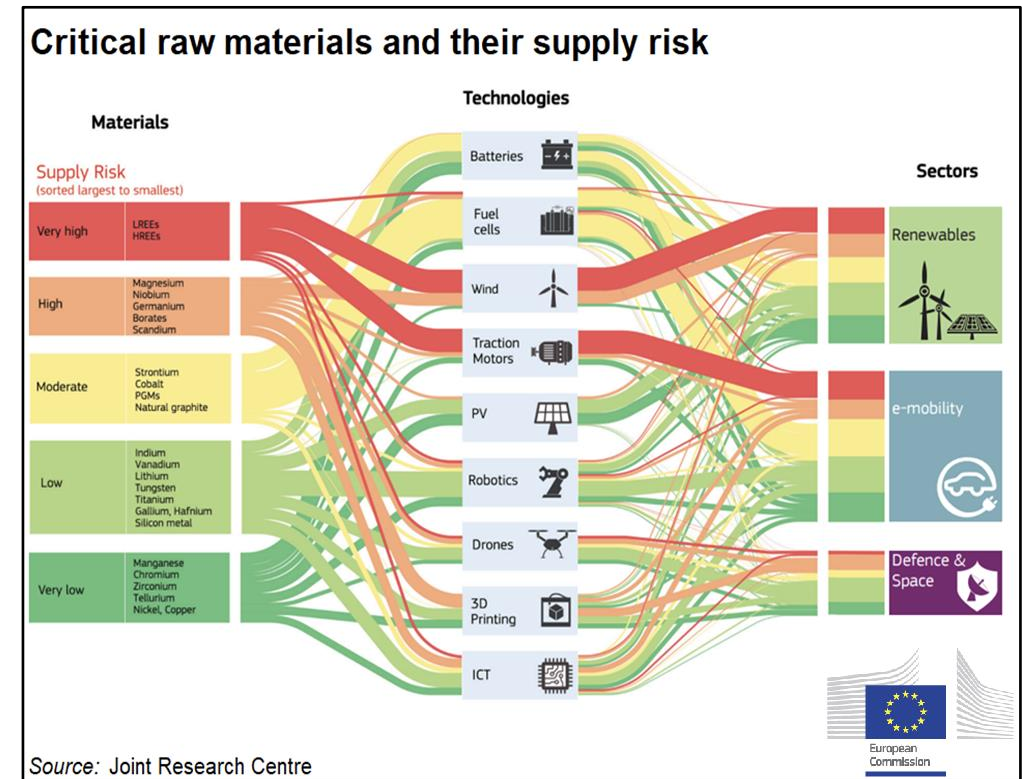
Critical raw materials and their supply risk

Materials

Technologies

Sectors

Supply Risk
(sorted largest to smallest)

Very high
LREEs
HREEs

High
Magnesium
Niobium
Germanium
Borates
Scandium

Moderate
Strontium
Cobalt
PGMs
Natural graphite

Low
Indium
Vanadium
Lithium
Tungsten
Titanium
Gallium, Hafnium
Silicon metal

Very low
Manganese
Chromium
Zirconium
Tellurium
Nickel, Copper

Batteries
Fuel cells
Wind
Traction Motors
PV
Robotics
Drones
3D Printing
ICT

Renewables
e-mobility
Defence & Space

European Commission

Source: Joint Research Centre